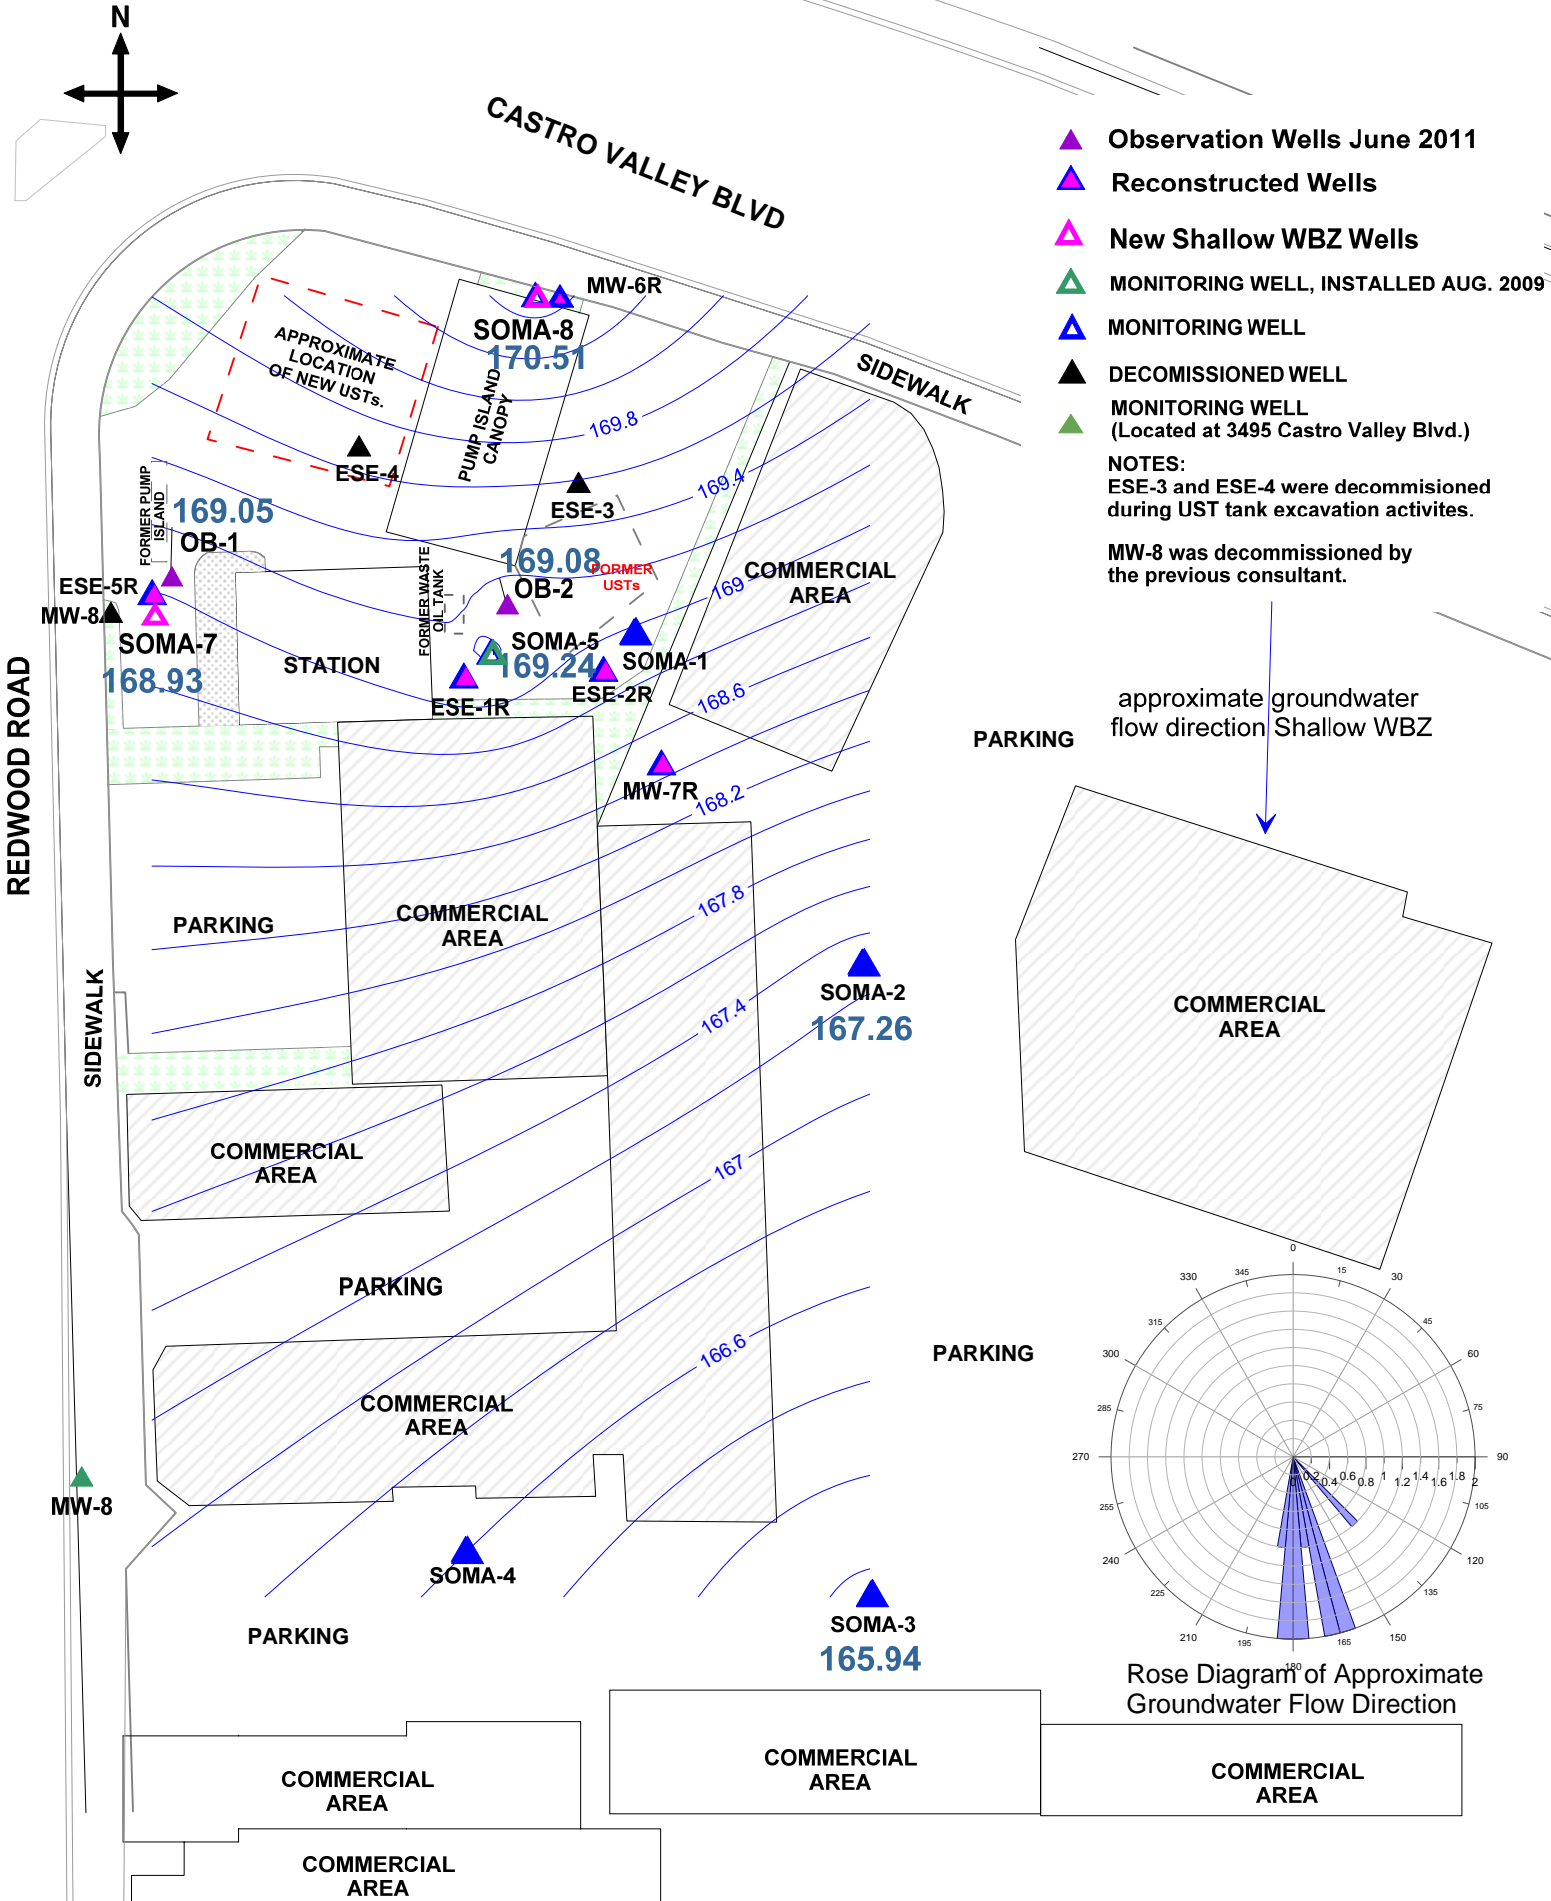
N

CASTRO VALLEY BLVD

Observation Wells June 2011
Reconstructed Wells
New Shallow WBZ Wells
MONITORING WELL, INSTALLED AUG. 2009
MONITORING WELL
DECOMISSIONED WELL
MONITORING WELL
(Located at 3495 Castro Valley Blvd.)

NOTES:
ESE-3 and ESE-4 were decommisioned during UST tank excavation activites.

MW-8 was decommissioned by the previous consultant.

MW-6R
SOMA-8
170.51
APPROXIMATE LOCATION OF NEW USTs.
PUMP ISLAND CANOPY
SIDEWALK
169.8
ESE-4
ESE-3
169.4
FORMER PUMP ISLAND
169.05
OB-1
169.08
OB-2
FORMER USTs
COMMERCIAL AREA
169
ESE-5R
MW-8
SOMA-7
168.93
FORMER WASTE OIL TANK
SOMA-5
169.24
SOMA-1
STATION
ESE-1R
ESE-2R
168.6
PARKING
approximate groundwater flow direction Shallow WBZ
REDWOOD ROAD
MW-7R
168.2
PARKING
COMMERCIAL AREA
167.8
SIDEWALK
SOMA-2
167.26
167.4
COMMERCIAL AREA
COMMERCIAL AREA
167
PARKING
PARKING
COMMERCIAL AREA
166.6
MW-8
SOMA-4
PARKING
SOMA-3
165.94

0 15 30 45 60 75 90 105 120 135 150 165 180 195 210 225 240 255 270 285 300 315 330 345
0.2 0.4 0.6 0.8 1 1.2 1.4 1.6 1.8 2

Rose Diagram of Approximate Groundwater Flow Direction

COMMERCIAL AREA
COMMERCIAL AREA
COMMERCIAL AREA
COMMERCIAL AREA